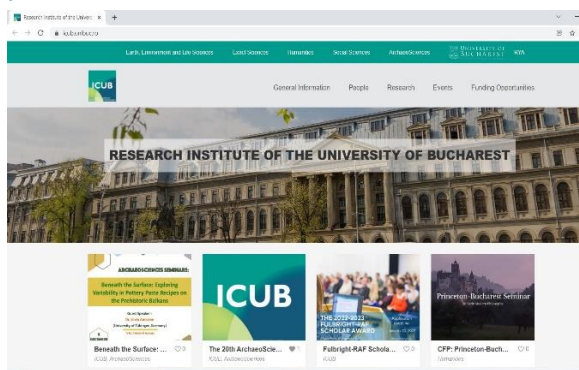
Research Institute of the Univers ×  +

icub.unibuc.ro

Earth, Environment and Life Sciences  Exact Sciences  Humanities  Social Sciences  ArchaeoSciences  UNIVERSITY OF BUCHAREST  RVA

ICUB

General Information  People  Research  Events  Funding Opportunities

RESEARCH INSTITUTE OF THE UNIVERSITY OF BUCHAREST

ARCHAEOSCIENCES SEMINARS:
Beneath the Surface: Exploring Variability in Pottery Paste Recipes on the Prehistoric Balkans
Guest Speaker:
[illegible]
(University of Tübingen, Germany)

ICUB

THE 2022-2023 FULBRIGHT-RAF SCHOLAR AWARD

Princeton-Bucharest Seminar

Beneath the Surface: ... ♡ 0
ICUB, ArchaeoSciences

The 20th ArchaeoScie... ♥ 1
ICUB, ArchaeoSciences

Fulbright-RAF Schola... ♡ 0

CFP: Princeton-Buch... ♡ 0
Humanities